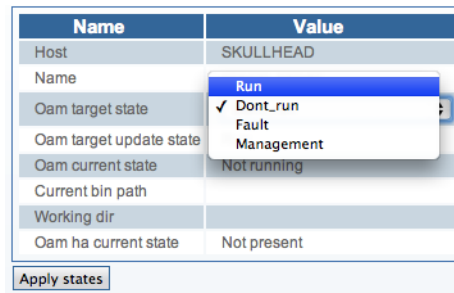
| Name | Value |
|---|---|
| Host | SKULLHEAD |
| Name | |
| Oam target state | Run<br>✓ Dont_run<br>Fault<br>Management |
| Oam target update state | |
| Oam current state | Not running |
| Current bin path | |
| Working dir | |
| Oam ha current state | Not present |

Apply states